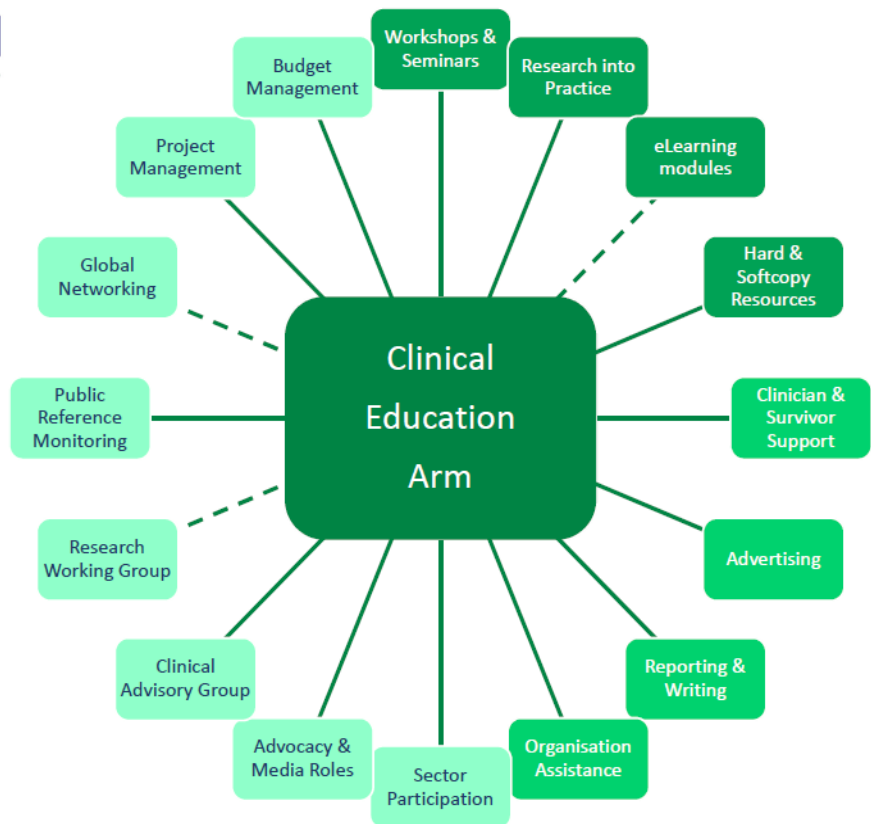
Clinical Education Arm

Workshops & Seminars

Research into Practice

eLearning modules

Hard & Softcopy Resources

Clinician & Survivor Support

Advertising

Reporting & Writing

Organisation Assistance

Sector Participation

Advocacy & Media Roles

Clinical Advisory Group

Research Working Group

Public Reference Monitoring

Global Networking

Project Management

Budget Management